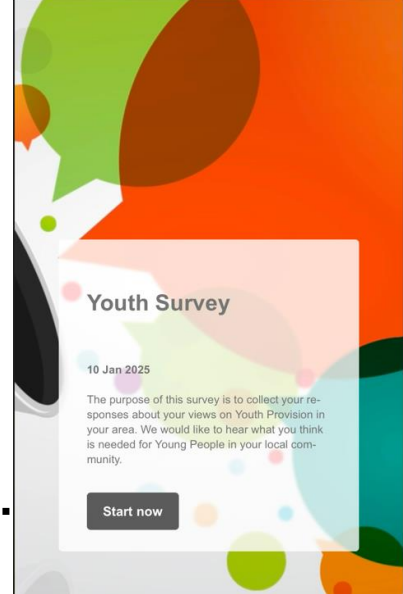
Youth Survey

10 Jan 2025

The purpose of this survey is to collect your responses about your views on Youth Provision in your area. We would like to hear what you think is needed for Young People in your local community.

Start now